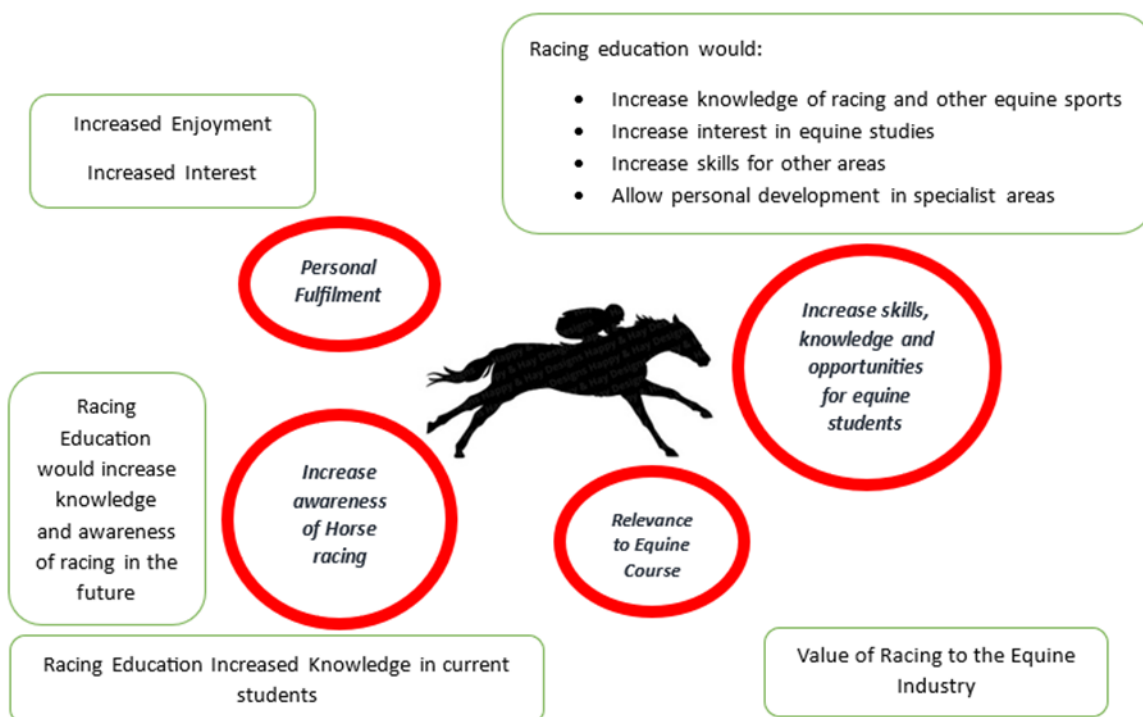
Racing education would:

- Increase knowledge of racing and other equine sports
- Increase interest in equine studies
- Increase skills for other areas
- Allow personal development in specialist areas

Increased Enjoyment

Increased Interest

Personal Fulfilment

Increase skills, knowledge and opportunities for equine students

Racing Education would increase knowledge and awareness of racing in the future

Increase awareness of Horse racing

Relevance to Equine Course

Racing Education Increased Knowledge in current students

Value of Racing to the Equine Industry